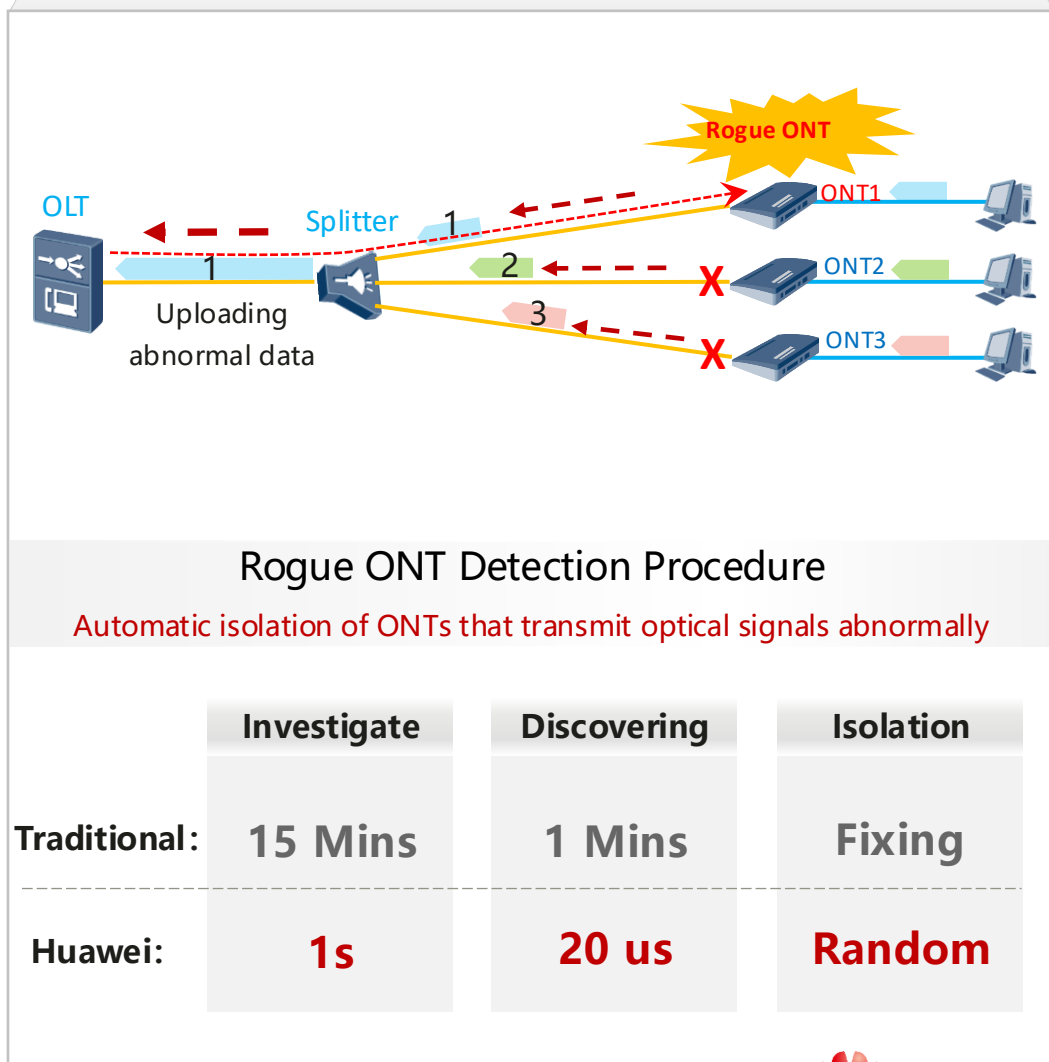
Rogue ONT

OLT

Splitter

1

ONT1

1

2

ONT2

X

Uploading abnormal data

3

ONT3

X

Rogue ONT Detection Procedure

Automatic isolation of ONTs that transmit optical signals abnormally

| | Investigate | Discovering | Isolation |
|---|---|---|---|
| Traditional: | 15 Mins | 1 Mins | Fixing |
| Huawei: | 1s | 20 us | Random |